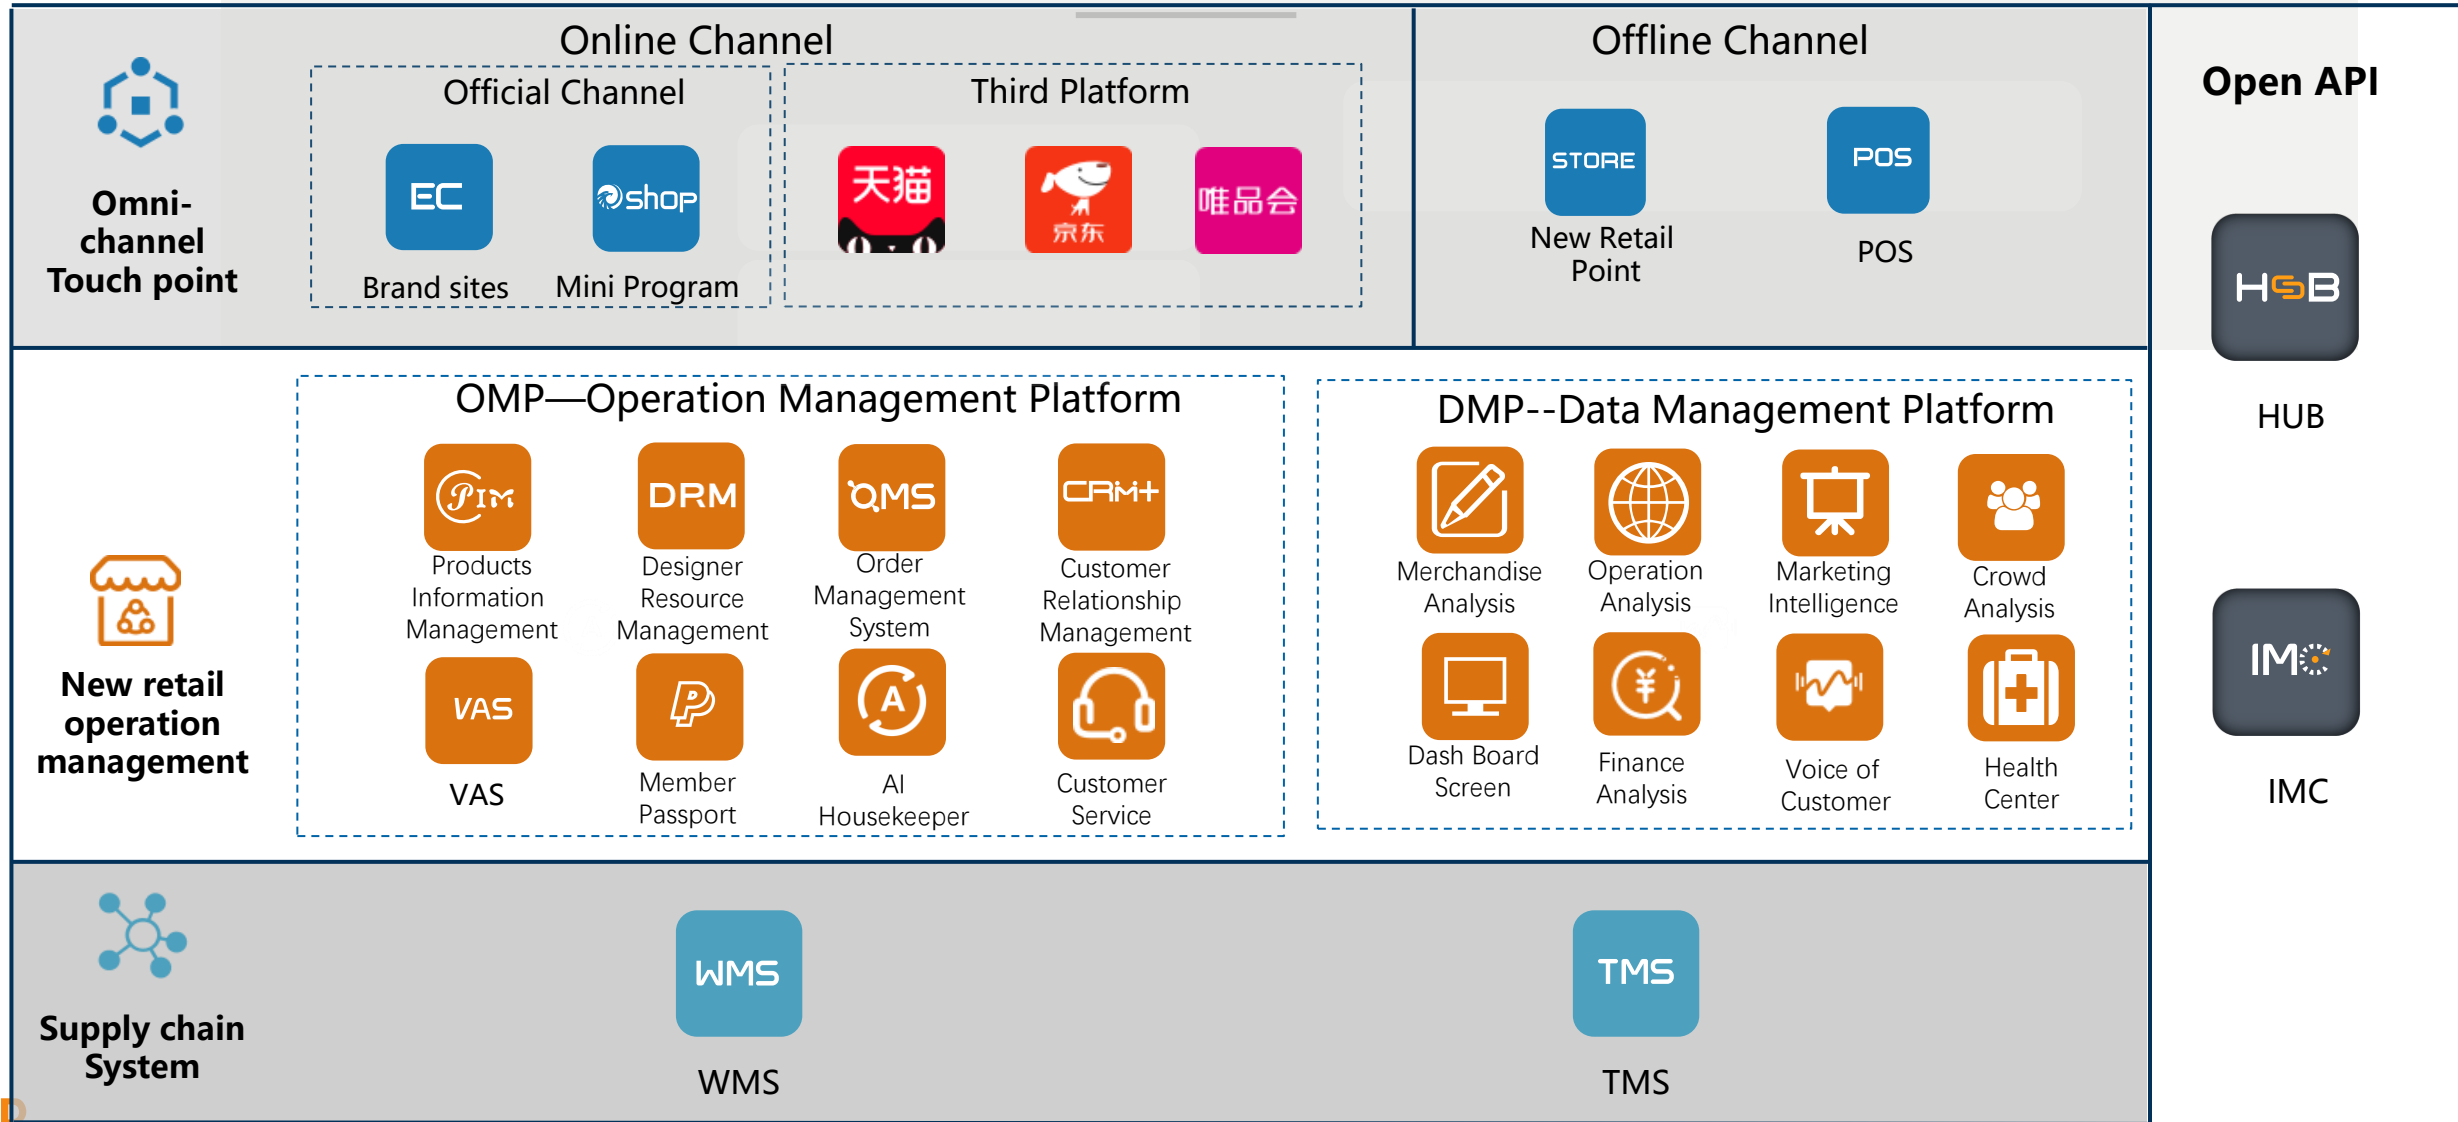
Omni-channel Touch point

Online Channel

Official Channel

EC
Brand sites

shop
Mini Program

Third Platform

天猫

京东

唯品会

Offline Channel

STORE
New Retail Point

POS
POS

Open API

HSB
HUB

IMC
IMC

New retail operation management

OMP—Operation Management Platform

PIM
Products Information Management

DRM
Designer Resource Management

QMS
Order Management System

CRM+
Customer Relationship Management

VAS
VAS

Member Passport

A
AI Housekeeper

Customer Service

DMP--Data Management Platform

Merchandise Analysis

Operation Analysis

Marketing Intelligence

Crowd Analysis

Dash Board Screen

Finance Analysis

Voice of Customer

Health Center

Supply chain System

WMS
WMS

TMS
TMS